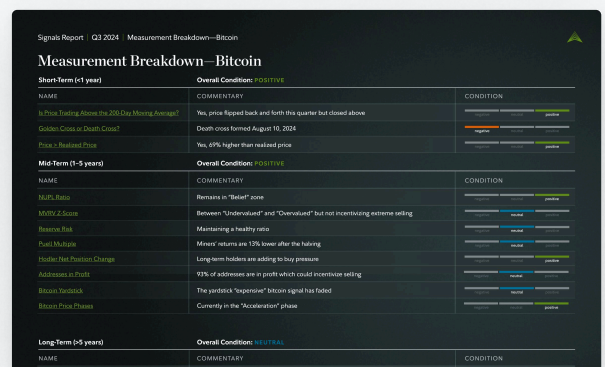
Signals Report | Q3 2024 | Measurement Breakdown—Bitcoin

Measurement Breakdown—Bitcoin

Short-Term (<1 year) Overall Condition: POSITIVE

| NAME | COMMENTARY | CONDITION |
|---|---|---|
| Is Price Trading Above the 200-Day Moving Average? | Yes, price flipped back and forth this quarter but closed above | negative neutral positive |
| Golden Cross or Death Cross? | Death cross formed August 10, 2024 | negative neutral positive |
| Price > Realized Price | Yes, 69% higher than realized price | negative neutral positive |

Mid-Term (1–5 years) Overall Condition: POSITIVE

| NAME | COMMENTARY | CONDITION |
|---|---|---|
| NUPL Ratio | Remains in "Belief" zone | negative neutral positive |
| MVRV Z-Score | Between "Undervalued" and "Overvalued" but not incentivizing extreme selling | negative neutral positive |
| Reserve Risk | Maintaining a healthy ratio | negative neutral positive |
| Puell Multiple | Miners' returns are 13% lower after the halving | negative neutral positive |
| Hodler Net Position Change | Long-term holders are adding to buy pressure | negative neutral positive |
| Addresses in Profit | 93% of addresses are in profit which could incentivize selling | negative neutral positive |
| Bitcoin Yardstick | The yardstick "expensive" bitcoin signal has faded | negative neutral positive |
| Bitcoin Price Phases | Currently in the "Acceleration" phase | negative neutral positive |

Long-Term (>5 years) Overall Condition: NEUTRAL

| NAME | COMMENTARY | CONDITION |
|---|---|---|